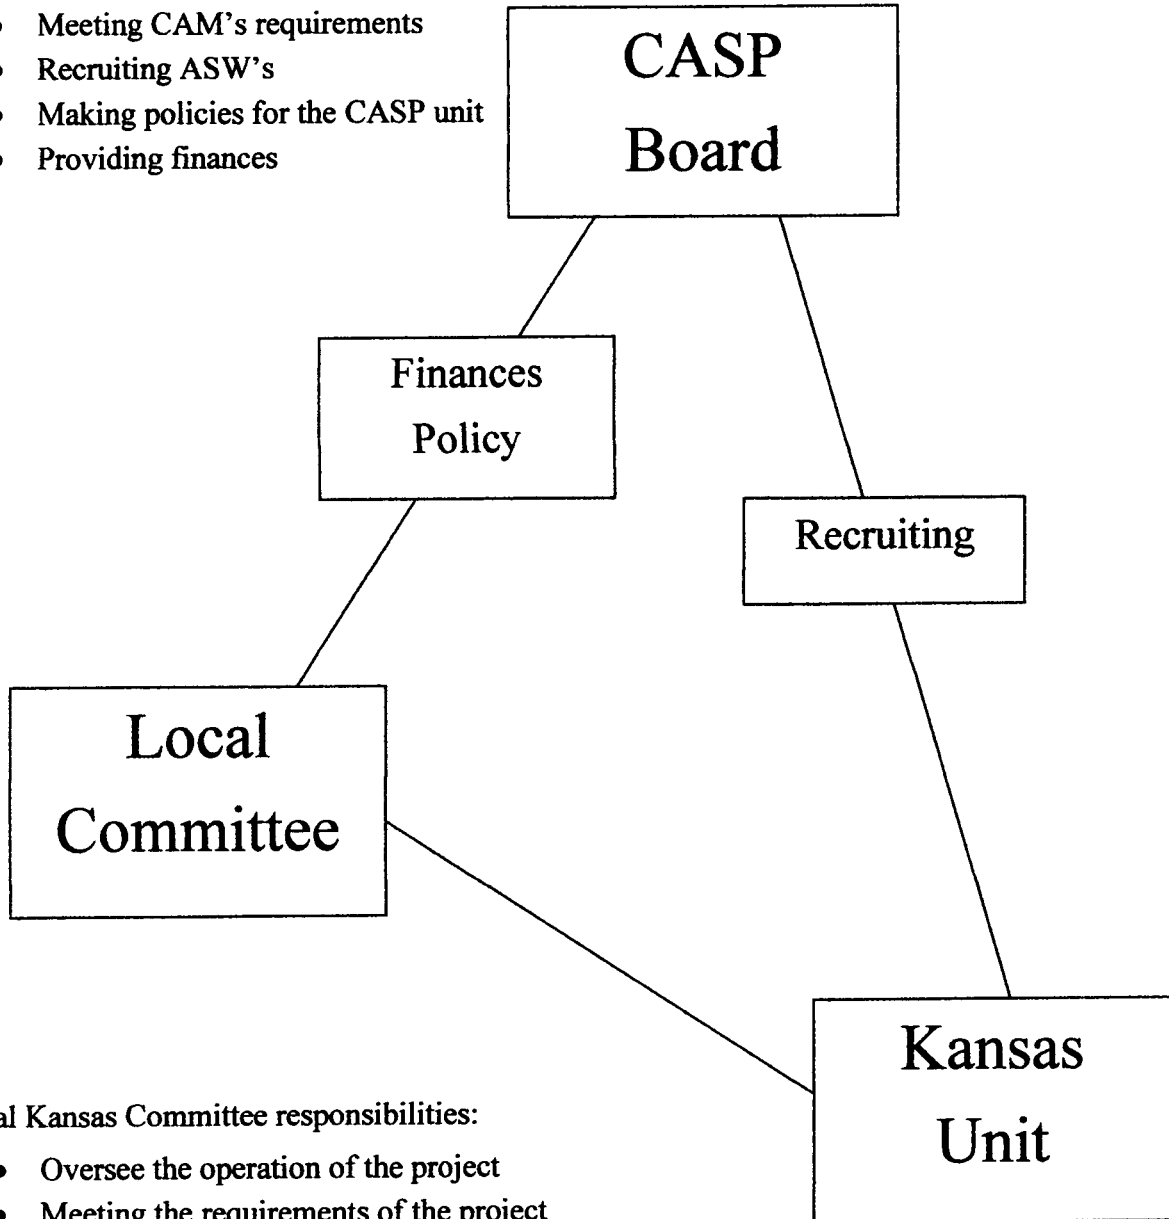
- Meeting CAM's requirements
- Recruiting ASW's
- Making policies for the CASP unit
- Providing finances

CASP Board

Finances Policy

Recruiting

Local Committee

Kansas Unit

al Kansas Committee responsibilities:

- Oversee the operation of the project
- Meeting the requirements of the project